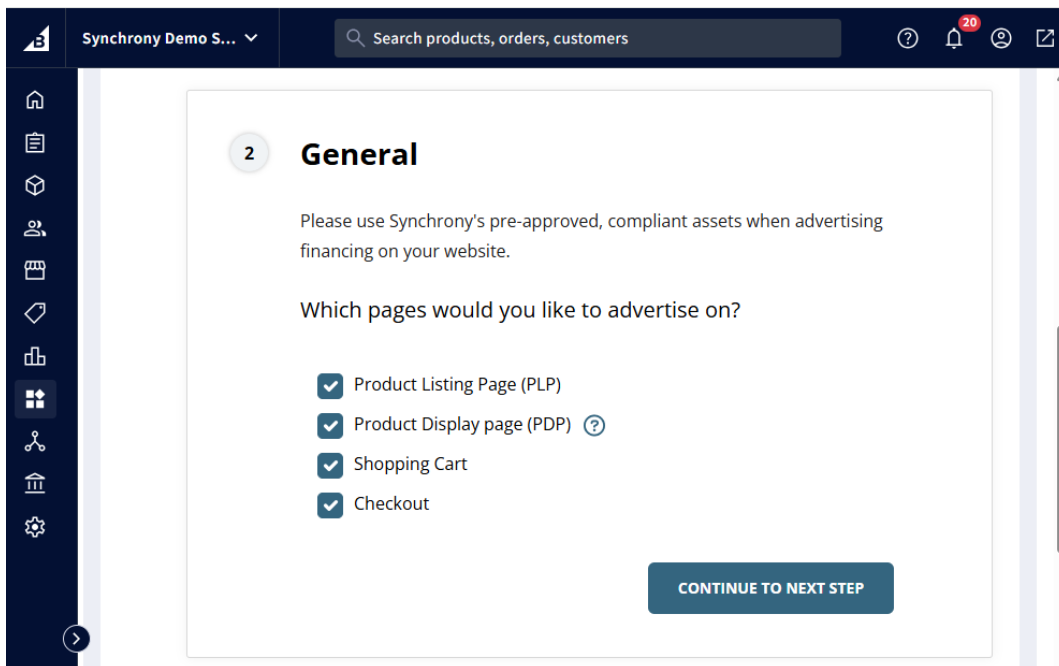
Synchrony Demo S...

Search products, orders, customers

20

2

General

Please use Synchrony's pre-approved, compliant assets when advertising financing on your website.

Which pages would you like to advertise on?

Product Listing Page (PLP)

Product Display page (PDP)

Shopping Cart

Checkout

CONTINUE TO NEXT STEP